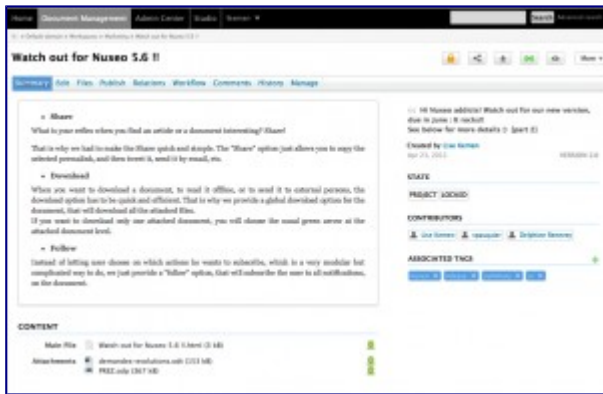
Home Document Management Admin Center Studio Nuxeo ▾

Search

Watch out for Nuxeo 5.6 !!

Summary Edit Files Publish Relations Workflow Comments History Manage

More ▾

Share

What is your reflex when you find an article or a document interesting? Share!

That is why we had to make the Share quick and simple. The "Share" option just allows you to copy the selected permalink, and then tweet it, send it by email, etc.

Download

When you want to download a document, to read it offline, or to send it to external persons, the download option has to be quick and efficient. That is why we provide a global download option for the document, that will download all the attached files.

If you want to download only one attached document, you will choose the usual green arrow at the attached document level.

Follow

Instead of letting user choose on which actions he wants to subscribe, which is a very modular but complicated way to do, we just provide a "follow" option, that will subscribe the user to all notifications, on the document.

<< Hi Nuxeo addicts! Watch out for our new version, due in June : it rocks!!! See below for more details :) (part 2)

Created by Lise Kemen

Apr 23, 2012

VERSION 0.0

STATE

PROJECT LOCKED

CONTRIBUTORS

Lise Kemen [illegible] Delphine Renevey

ASSOCIATED TAGS

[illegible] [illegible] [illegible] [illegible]

CONTENT

Main File Watch out for Nuxeo 5.6 !!.html (3 kB)

Attachments demandes-resolutions.odt (153 kB)

FREE.odp (567 kB)